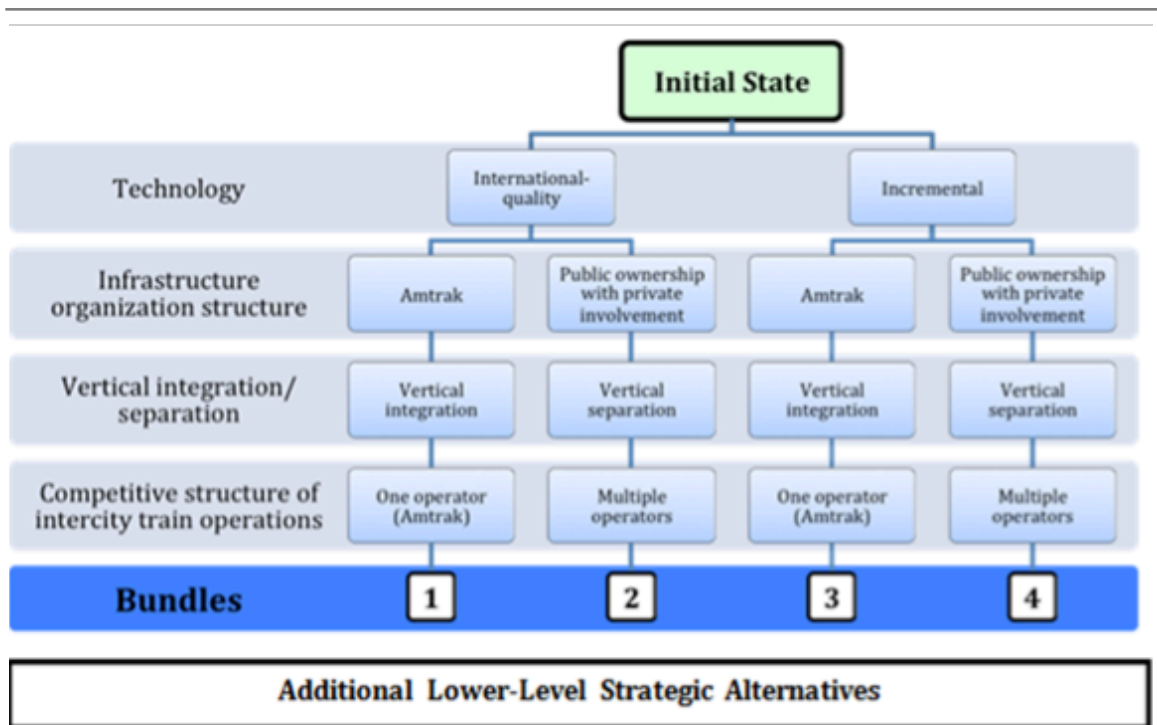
Initial State

Technology

International-quality

Incremental

Infrastructure organization structure

Amtrak

Public ownership with private involvement

Amtrak

Public ownership with private involvement

Vertical integration/ separation

Vertical integration

Vertical separation

Vertical integration

Vertical separation

Competitive structure of intercity train operations

One operator (Amtrak)

Multiple operators

One operator (Amtrak)

Multiple operators

Bundles

1

2

3

4

Additional Lower-Level Strategic Alternatives